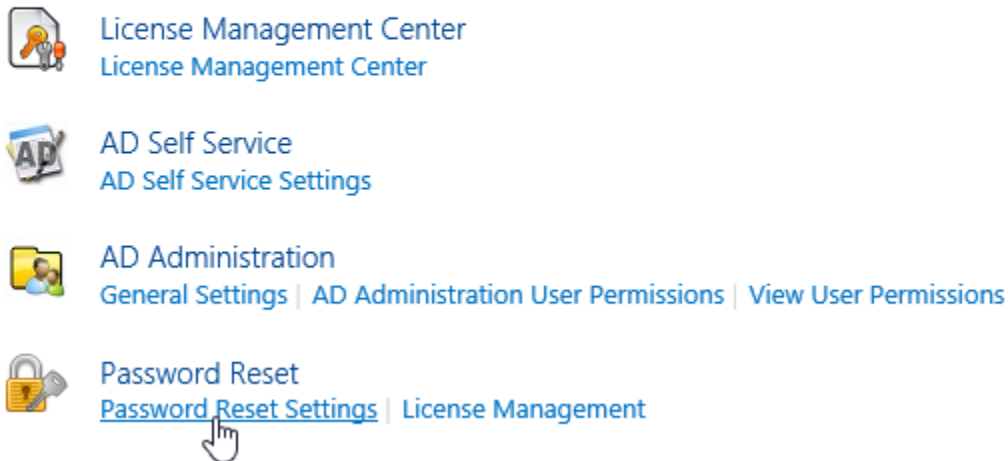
License Management Center
License Management Center

AD Self Service
AD Self Service Settings

AD Administration
General Settings | AD Administration User Permissions | View User Permissions

Password Reset
Password Reset Settings | License Management